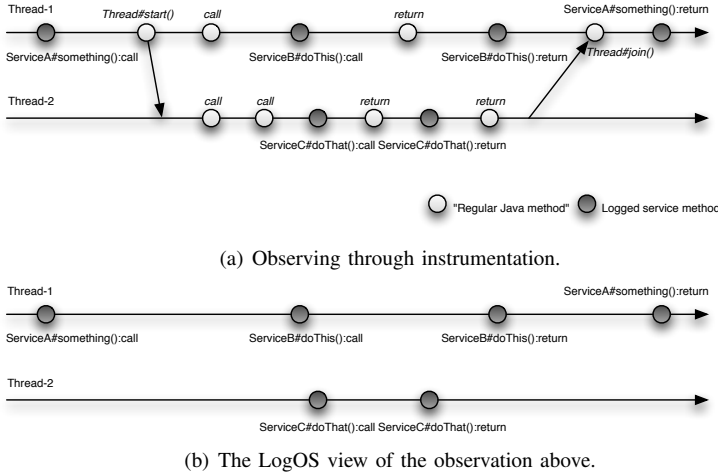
Thread-1

Thread#start()

call

return

ServiceA#something():return

ServiceA#something():call

ServiceB#doThis():call

ServiceB#doThis():return

Thread#join()

Thread-2

call

call

return

return

ServiceC#doThat():call ServiceC#doThat():return

"Regular Java method"

Logged service method

(a) Observing through instrumentation.

Thread-1

ServiceA#something():return

ServiceA#something():call

ServiceB#doThis():call

ServiceB#doThis():return

Thread-2

ServiceC#doThat():call ServiceC#doThat():return

(b) The LogOS view of the observation above.